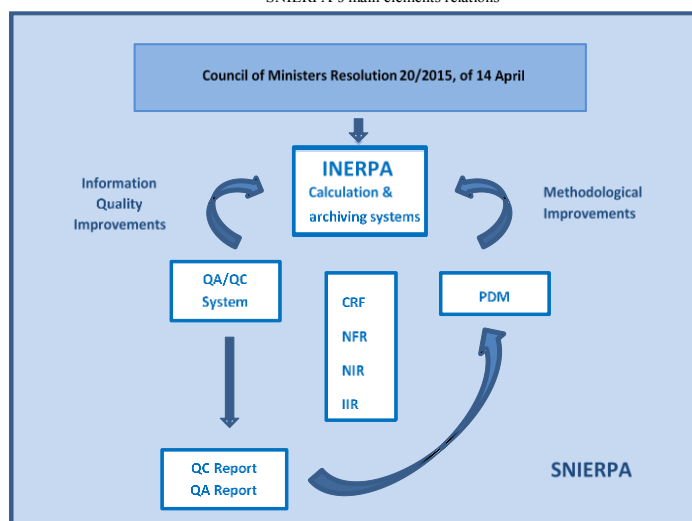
SNIERPA's main elements relations

Council of Ministers Resolution 20/2015, of 14 April

INERPA
Calculation & archiving systems

Information Quality Improvements

Methodological Improvements

QA/QC System

CRF
NFR
NIR
IIR

PDM

QC Report
QA Report

SNIERPA